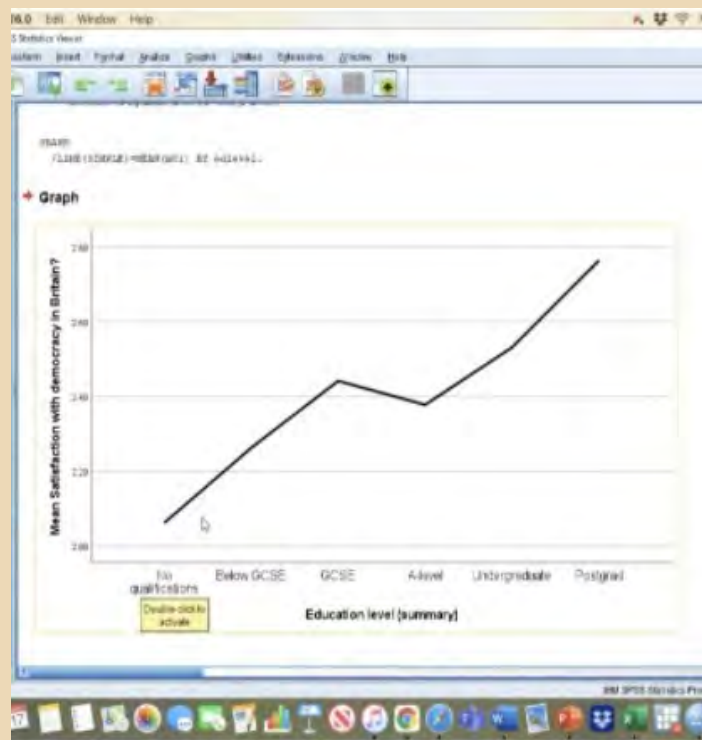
26.0 Edit Window Help

S Statistics Viewer

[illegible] Insert Format Analyze Graphs Utilities Extensions Window Help

GRAPH
/LINE(SIMPLE)=MEAN([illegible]) BY edlevel.

Graph

Mean Satisfaction with democracy in Britain?

2.80

2.60

2.40

2.20

2.00

No qualifications

Below GCSE

GCSE

A-level

Undergraduate

Postgrad

Double-click to activate

Education level (summary)

IBM SPSS Statistics Pro